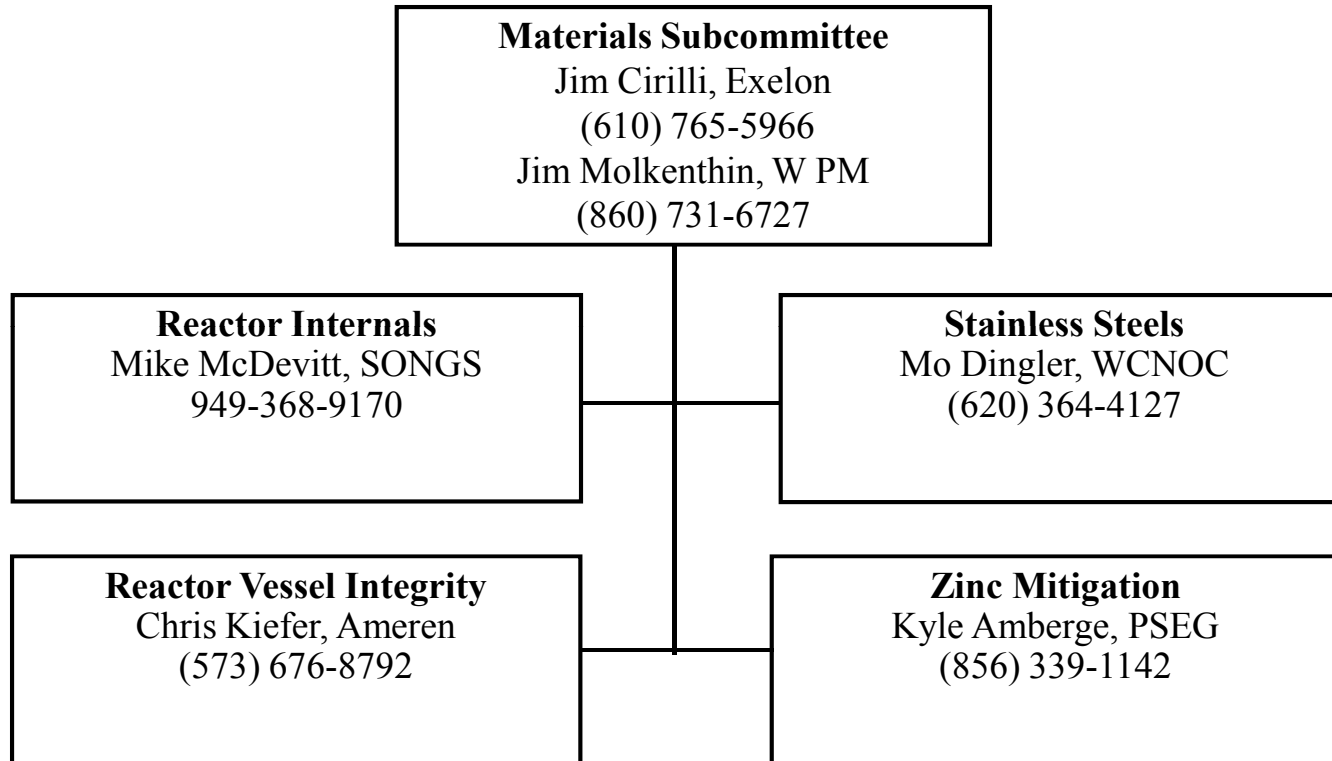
**Materials Subcommittee**
Jim Cirilli, Exelon
(610) 765-5966
Jim Molkenthin, W PM
(860) 731-6727

**Reactor Internals**
Mike McDevitt, SONGS
949-368-9170

**Stainless Steels**
Mo Dingler, WCNOC
(620) 364-4127

**Reactor Vessel Integrity**
Chris Kiefer, Ameren
(573) 676-8792

**Zinc Mitigation**
Kyle Amberge, PSEG
(856) 339-1142